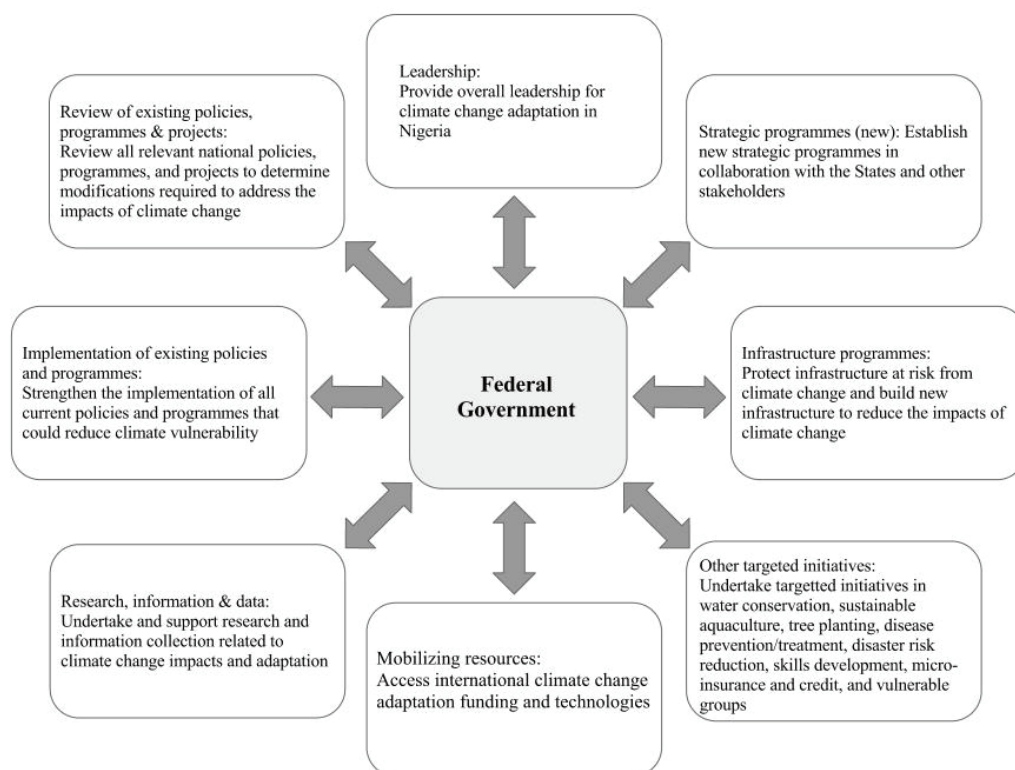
Leadership:
Provide overall leadership for climate change adaptation in Nigeria

Review of existing policies, programmes & projects:
Review all relevant national policies, programmes, and projects to determine modifications required to address the impacts of climate change

Strategic programmes (new): Establish new strategic programmes in collaboration with the States and other stakeholders

Implementation of existing policies and programmes:
Strengthen the implementation of all current policies and programmes that could reduce climate vulnerability

Federal Government

Infrastructure programmes:
Protect infrastructure at risk from climate change and build new infrastructure to reduce the impacts of climate change

Research, information & data:
Undertake and support research and information collection related to climate change impacts and adaptation

Mobilizing resources:
Access international climate change adaptation funding and technologies

Other targeted initiatives:
Undertake targetted initiatives in water conservation, sustainable aquaculture, tree planting, disease prevention/treatment, disaster risk reduction, skills development, microinsurance and credit, and vulnerable groups